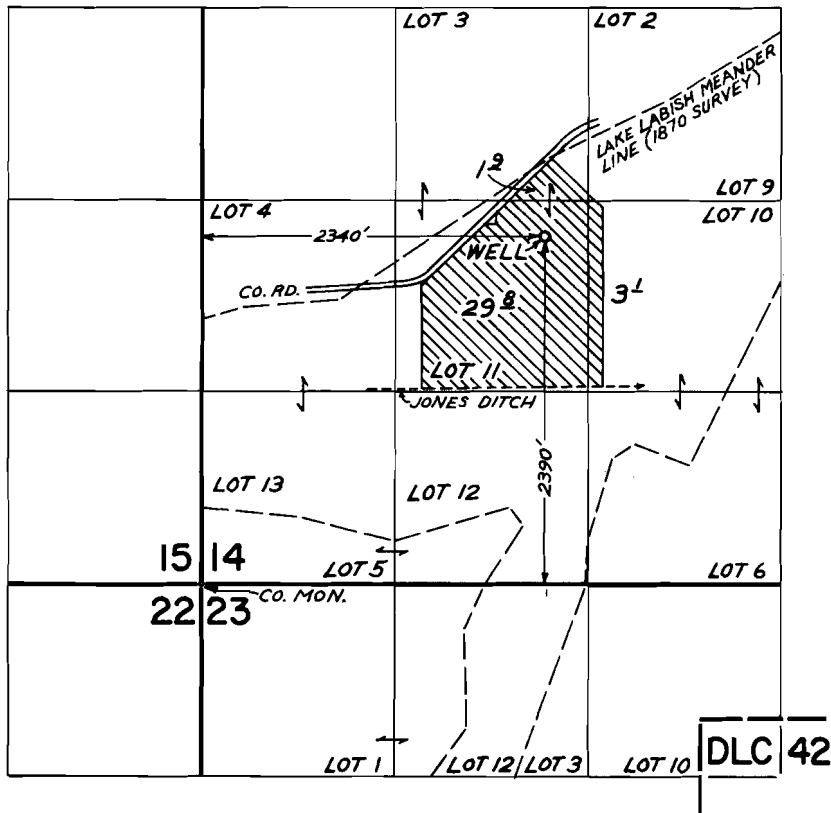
LOT 3
LOT 2
LAKE LABISH MEANDER LINE (1870 SURVEY)
LOT 9
LOT 4
LOT 10
$1\underline{9}$
2340'
WELL
CO. RD.
$29\underline{8}$
$3\underline{1}$
LOT 11
JONES DITCH
2390'
LOT 13
LOT 12
15 14
LOT 5
LOT 6
22 23
CO. MON.
LOT 1
LOT 12
LOT 3
LOT 10
DLC 42